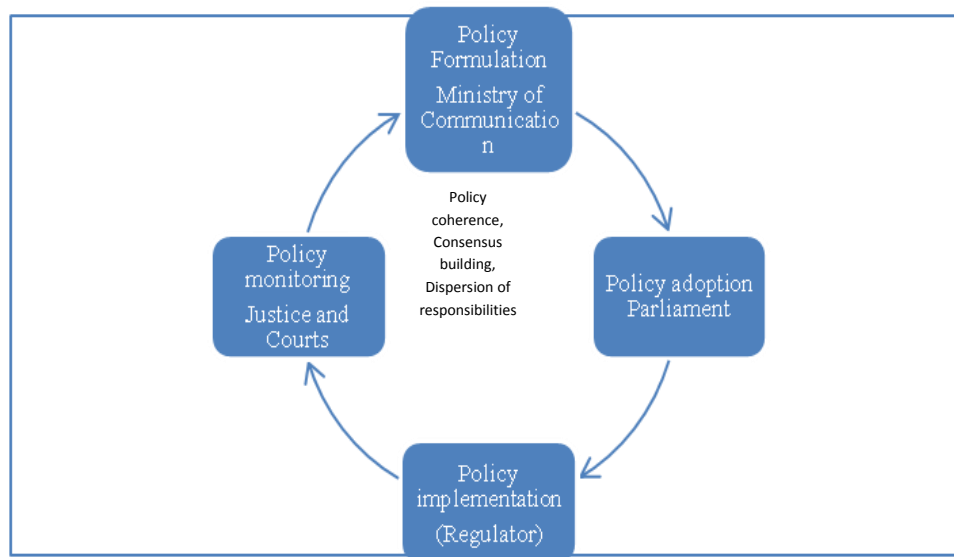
Policy Formulation

Ministry of Communicatio n

Policy coherence, Consensus building, Dispersion of responsibilities

Policy adoption Parliament

Policy implementation

(Regulator)

Policy monitoring

Justice and Courts